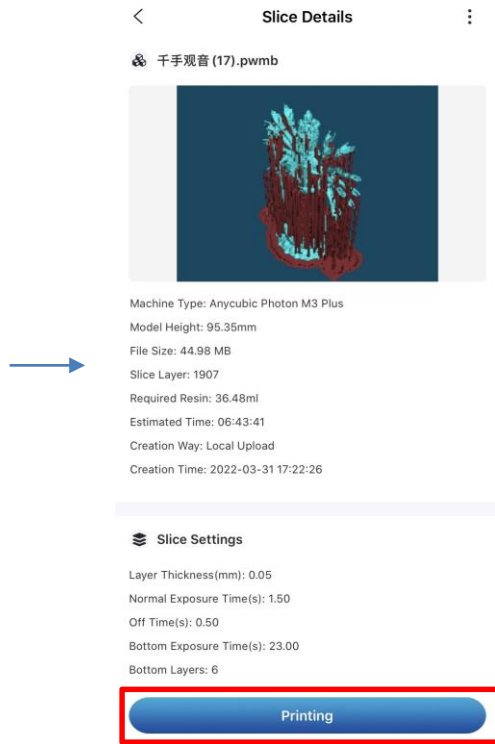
<

Slice Details

⋮

千手观音(17).pwmb

Machine Type: Anycubic Photon M3 Plus
Model Height: 95.35mm
File Size: 44.98 MB
Slice Layer: 1907
Required Resin: 36.48ml
Estimated Time: 06:43:41
Creation Way: Local Upload
Creation Time: 2022-03-31 17:22:26

Slice Settings

Layer Thickness(mm): 0.05
Normal Exposure Time(s): 1.50
Off Time(s): 0.50
Bottom Exposure Time(s): 23.00
Bottom Layers: 6

Printing